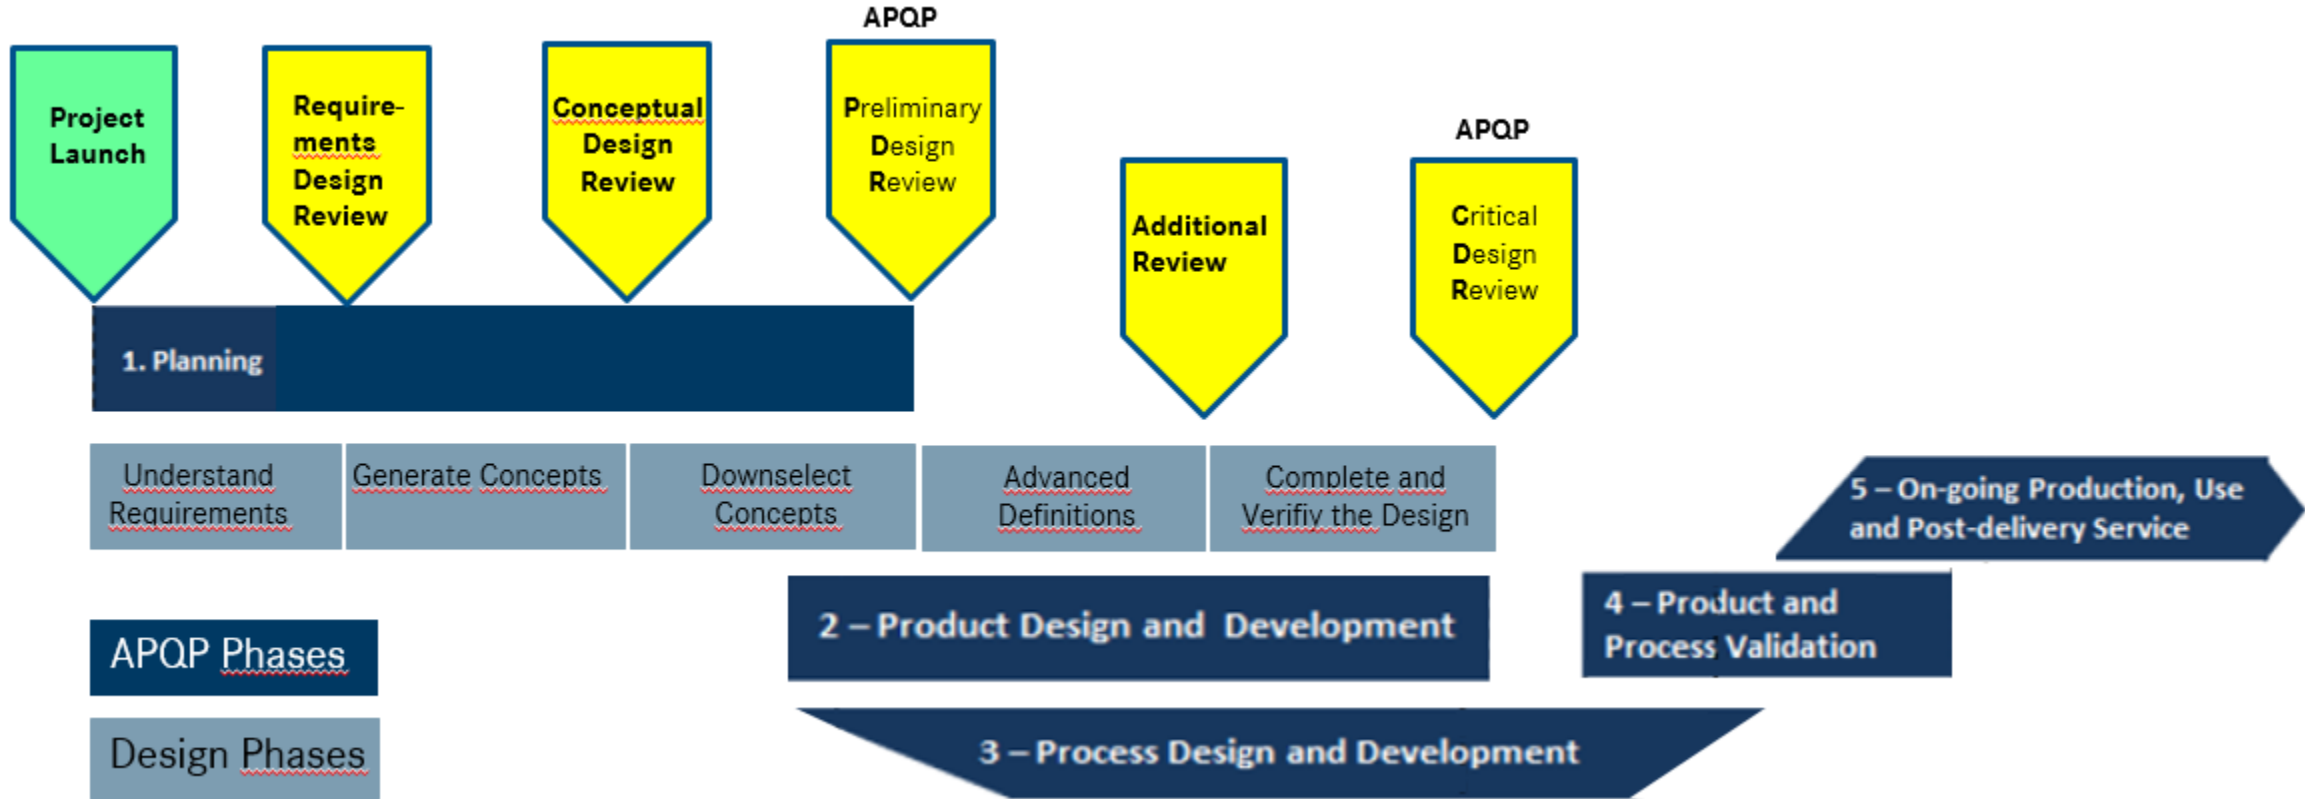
Project Launch

Require-ments Design Review

Conceptual Design Review

APQP

Preliminary Design Review

Additional Review

APQP

Critical Design Review

1. Planning

Understand Requirements

Generate Concepts

Downselect Concepts

Advanced Definitions

Complete and Verifiy the Design

5 – On-going Production, Use and Post-delivery Service

2 – Product Design and Development

4 – Product and Process Validation

APQP Phases

Design Phases

3 – Process Design and Development